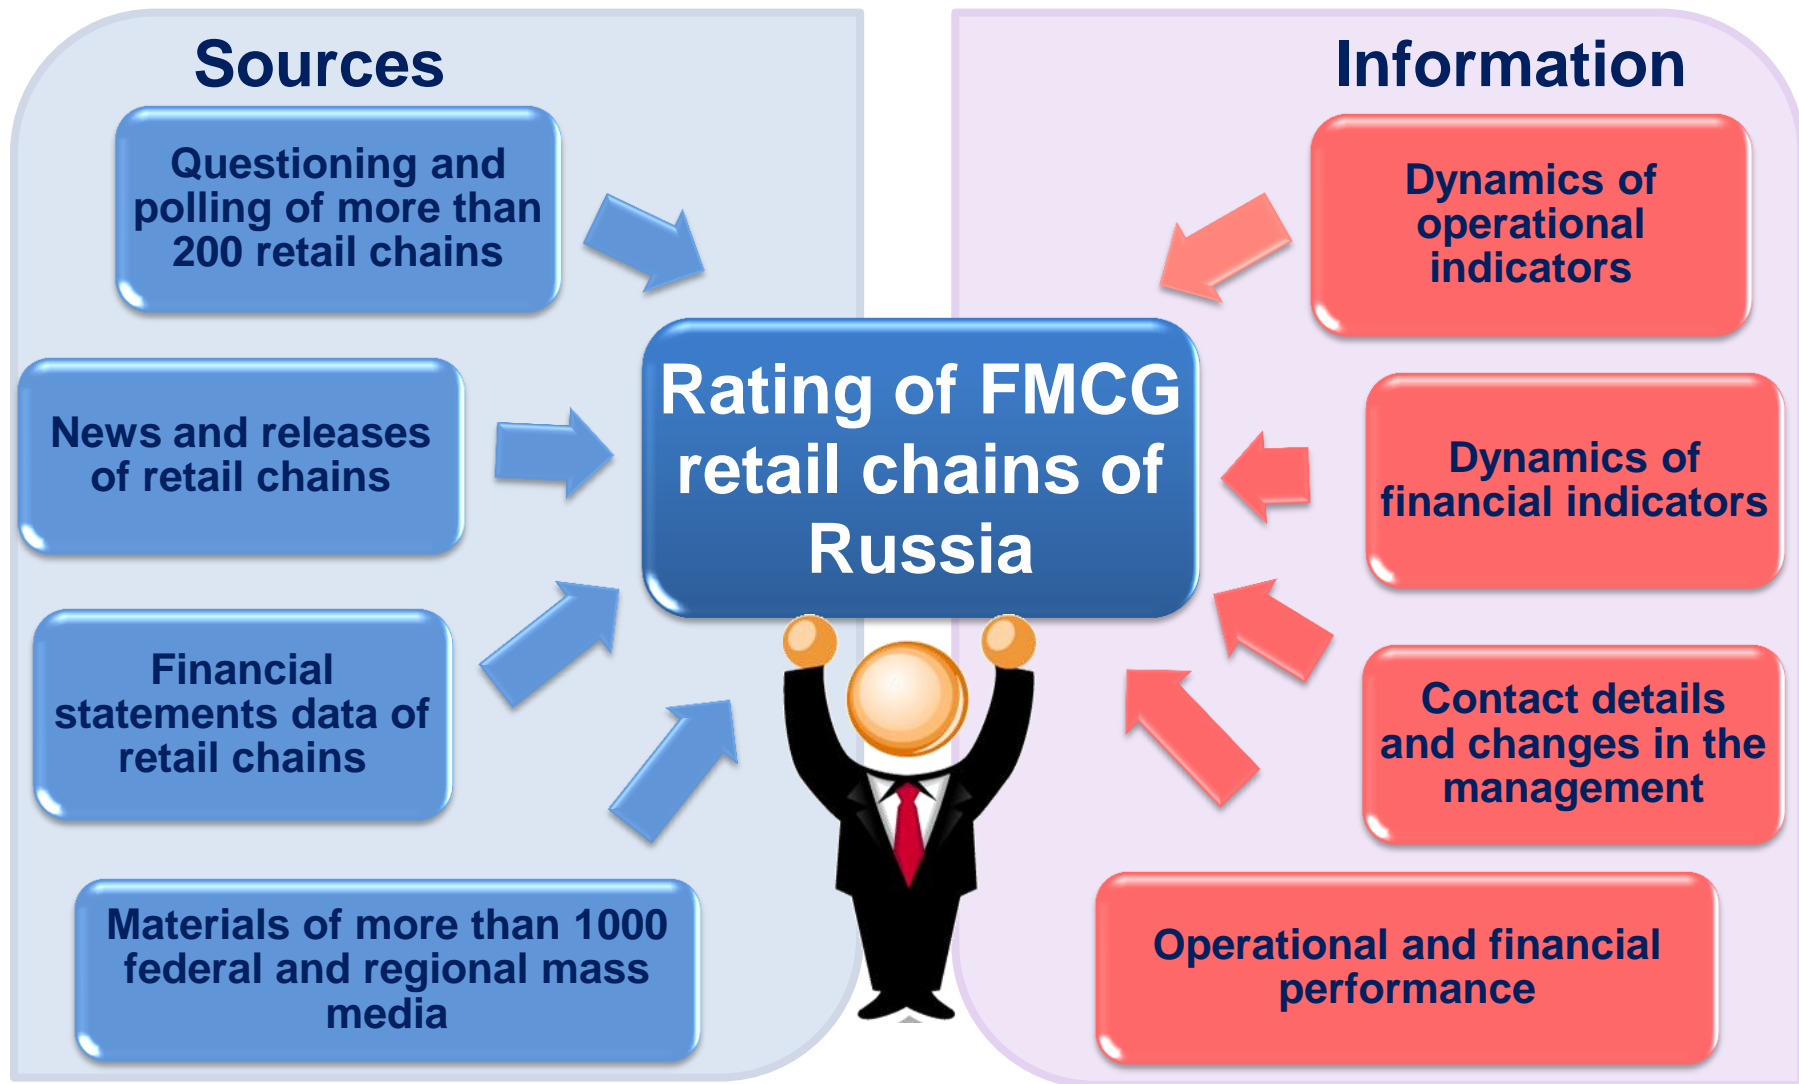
Sources

Questioning and polling of more than 200 retail chains

News and releases of retail chains

Financial statements data of retail chains

Materials of more than 1000 federal and regional mass media

Rating of FMCG retail chains of Russia

Information

Dynamics of operational indicators

Dynamics of financial indicators

Contact details and changes in the management

Operational and financial performance